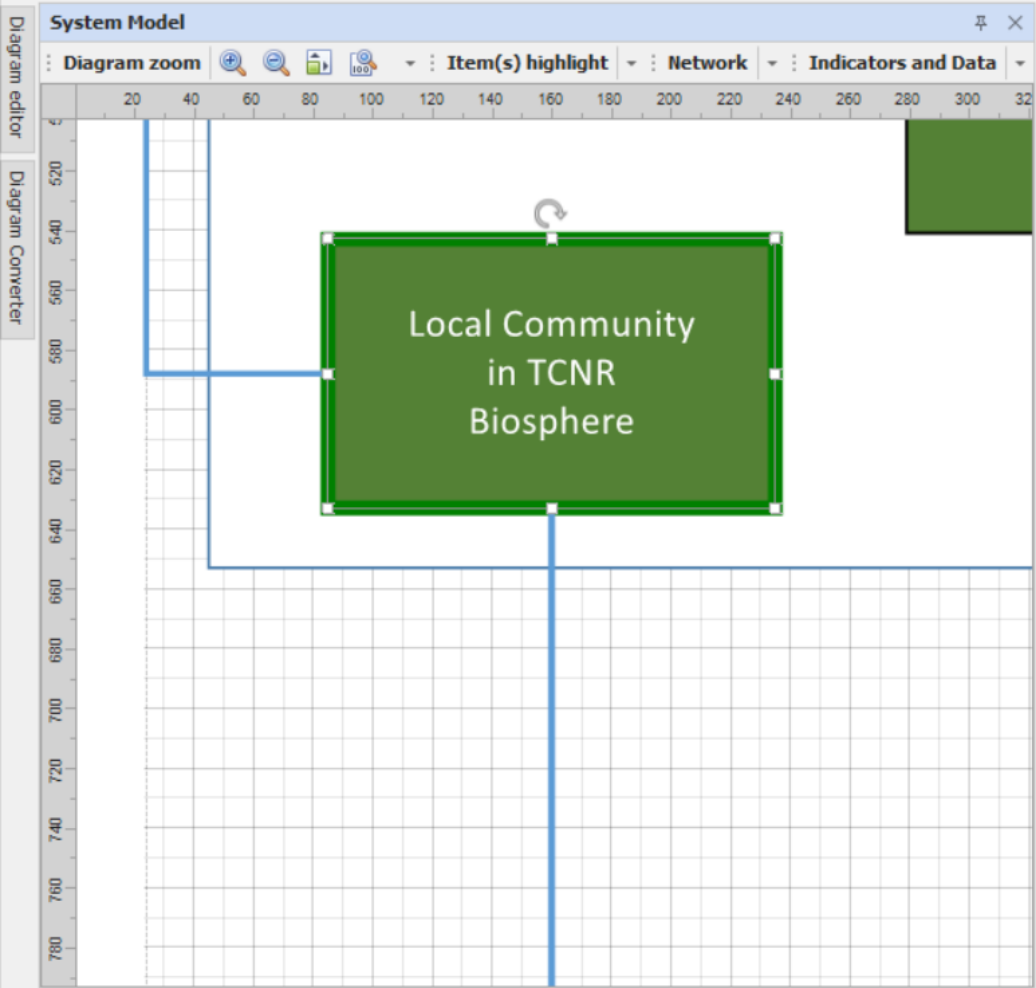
Diagram editor

Diagram Converter

System Model

Diagram zoom

Item(s) highlight

Network

Indicators and Data

20 40 60 80 100 120 140 160 180 200 220 240 260 280 300 32

520 540 560 580 600 620 640 660 680 700 720 740 760 780

Local Community in TCNR Biosphere